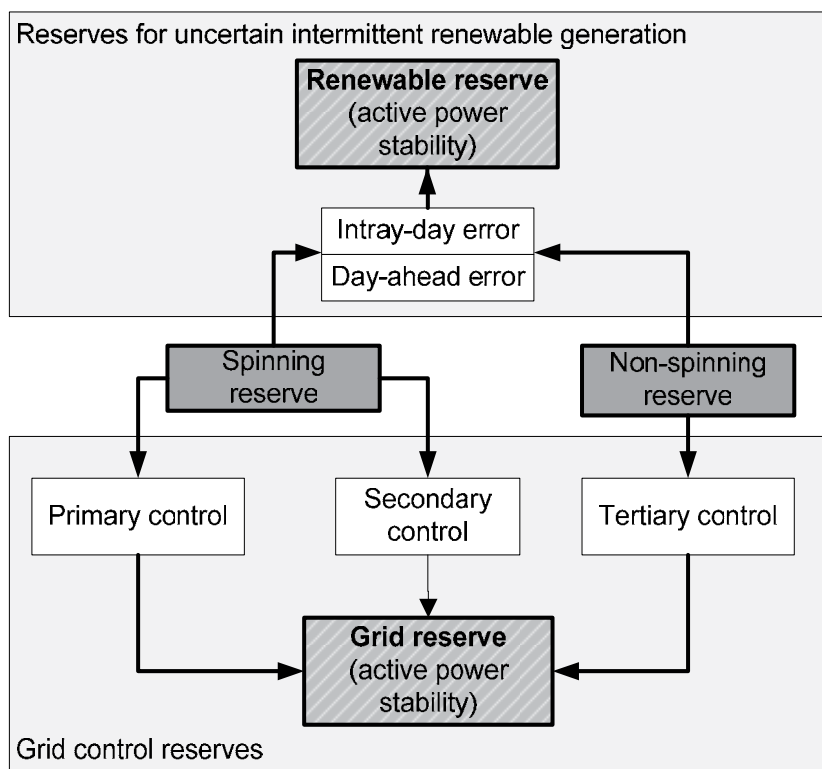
Reserves for uncertain intermittent renewable generation

**Renewable reserve** (active power stability)

Intray-day error

Day-ahead error

Spinning reserve

Non-spinning reserve

Primary control

Secondary control

Tertiary control

**Grid reserve** (active power stability)

Grid control reserves